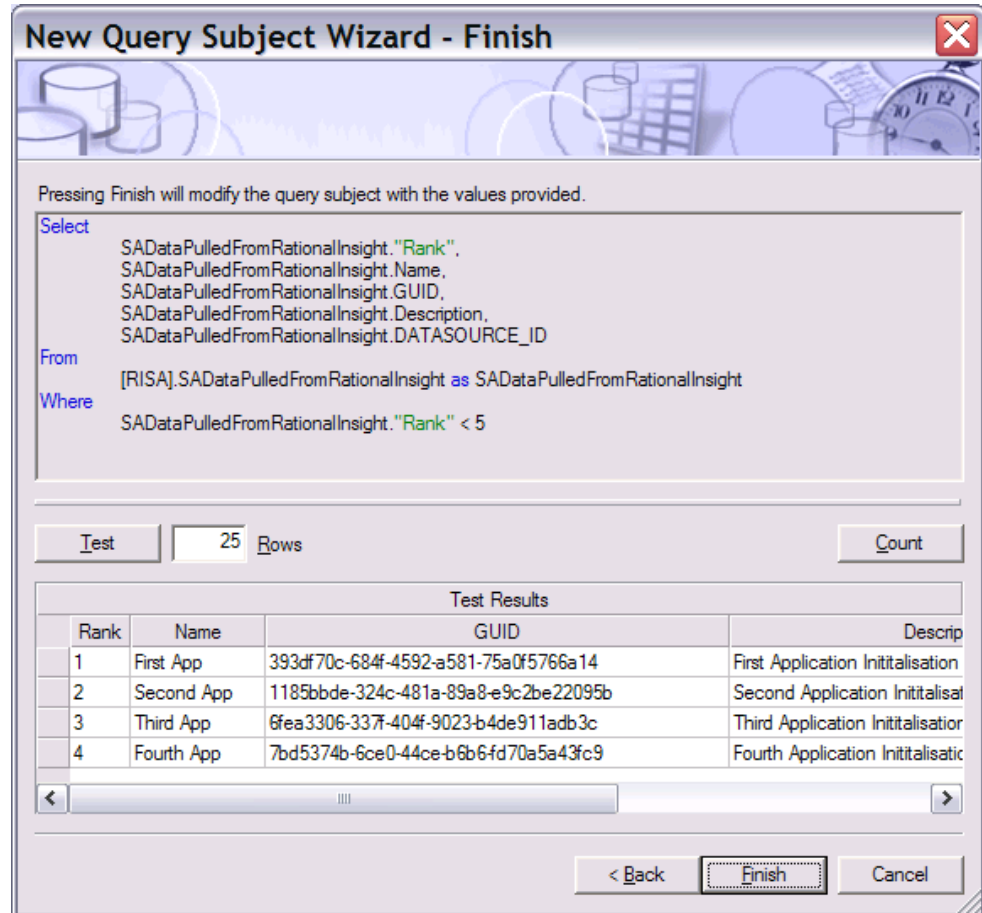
New Query Subject Wizard - Finish

Pressing Finish will modify the query subject with the values provided.

Select
SADataPulledFromRationalInsight."Rank",
SADataPulledFromRationalInsight.Name,
SADataPulledFromRationalInsight.GUID,
SADataPulledFromRationalInsight.Description,
SADataPulledFromRationalInsight.DATASOURCE_ID
From
[RISA].SADataPulledFromRationalInsight as SADataPulledFromRationalInsight
Where
SADataPulledFromRationalInsight."Rank" < 5

Test 25 Rows Count

Test Results

| Rank | Name | GUID | Descrip |
|---|---|---|---|
| 1 | First App | 393df70c-684f-4592-a581-75a0f5766a14 | First Application Inititalisation |
| 2 | Second App | 1185bbde-324c-481a-89a8-e9c2be22095b | Second Application Inititalisat |
| 3 | Third App | 6fea3306-337f-404f-9023-b4de911adb3c | Third Application Inititalisation |
| 4 | Fourth App | 7bd5374b-6ce0-44ce-b6b6-fd70a5a43fc9 | Fourth Application Inititalisatic |

< Back Finish Cancel